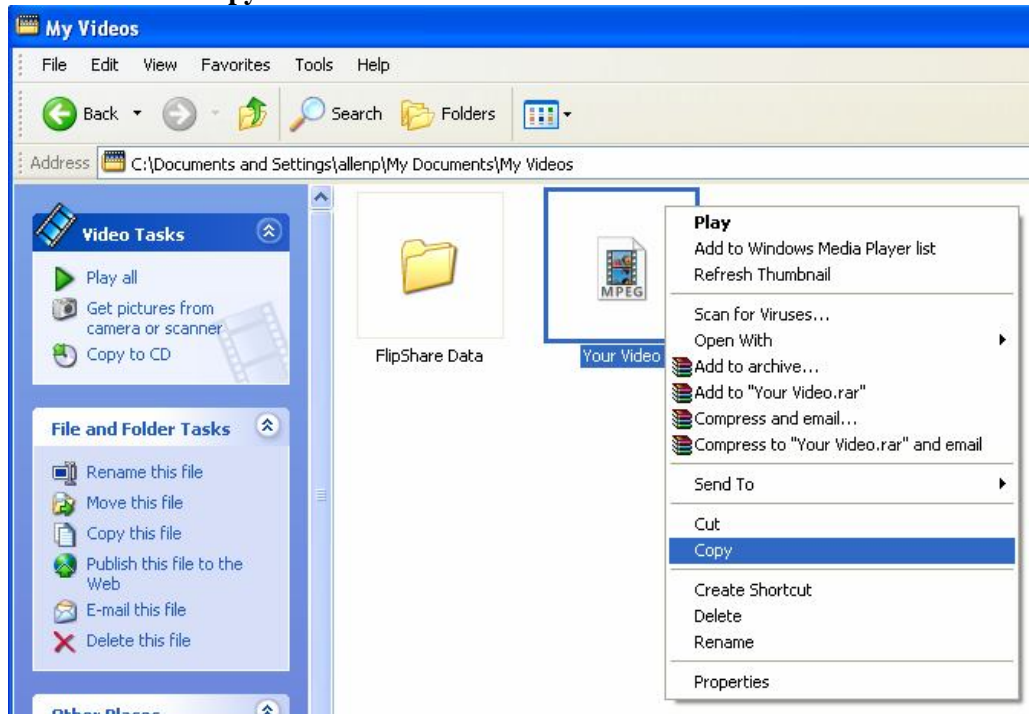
My Videos

File Edit View Favorites Tools Help

Back Search Folders

Address C:\Documents and Settings\allenp\My Documents\My Videos

Video Tasks

Play all
Get pictures from camera or scanner
Copy to CD

File and Folder Tasks

Rename this file
Move this file
Copy this file
Publish this file to the Web
E-mail this file
Delete this file

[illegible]

FlipShare Data

MPEG

Your Video

Play
Add to Windows Media Player list
Refresh Thumbnail
Scan for Viruses...
Open With
Add to archive...
Add to "Your Video.rar"
Compress and email...
Compress to "Your Video.rar" and email
Send To
Cut
Copy
Create Shortcut
Delete
Rename
Properties